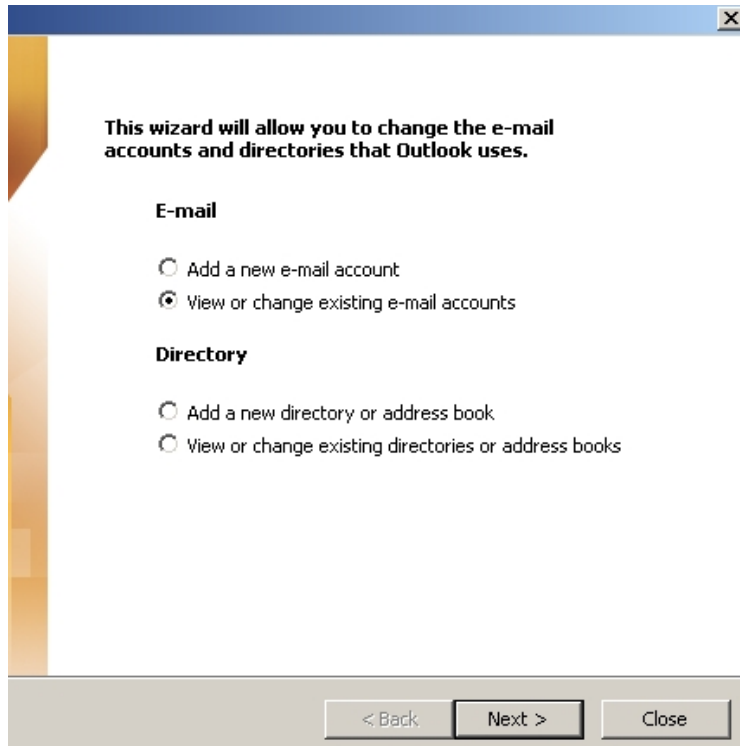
This wizard will allow you to change the e-mail accounts and directories that Outlook uses.

E-mail

Add a new e-mail account

View or change existing e-mail accounts

Directory

Add a new directory or address book

View or change existing directories or address books

< Back

Next >

Close